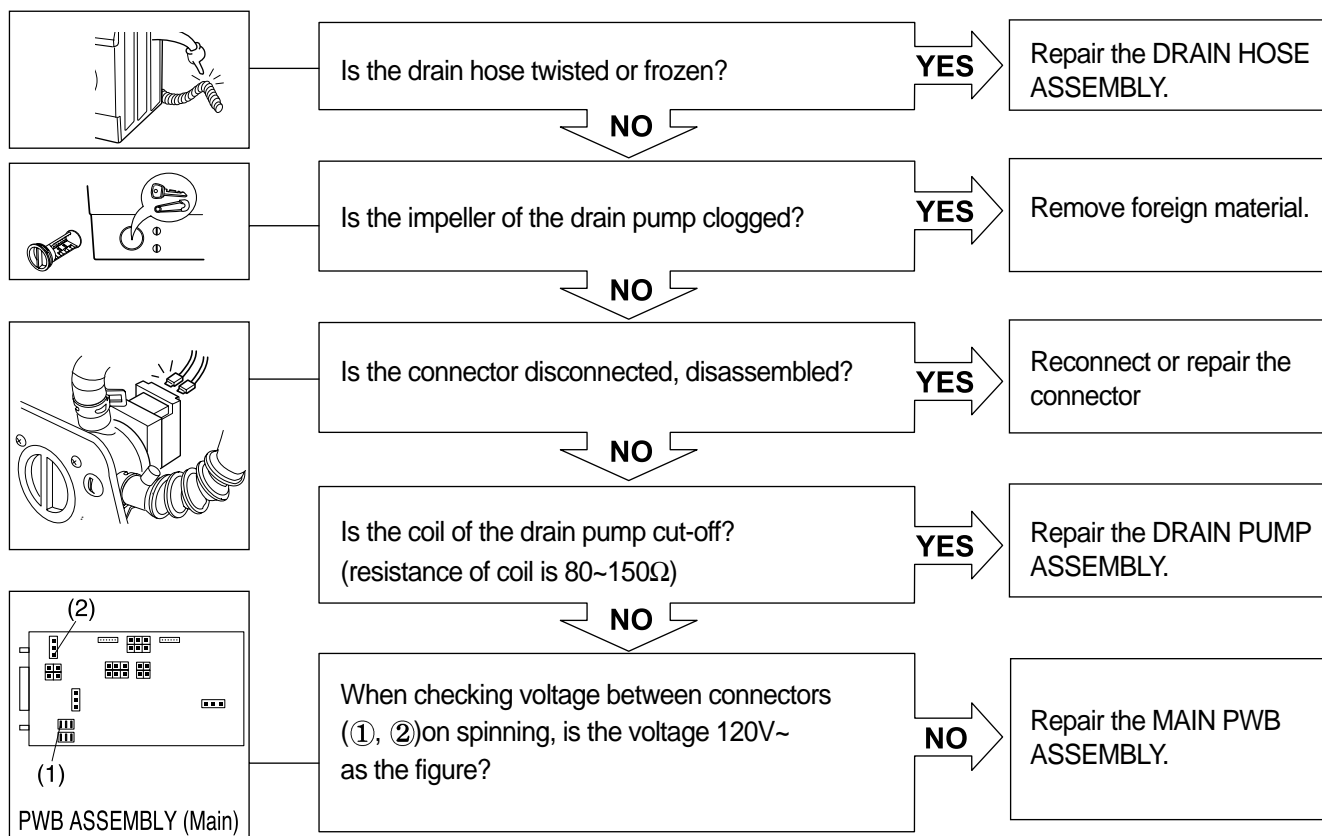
Is the drain hose twisted or frozen?

YES

Repair the DRAIN HOSE ASSEMBLY.

NO

Is the impeller of the drain pump clogged?

YES

Remove foreign material.

NO

Is the connector disconnected, disassembled?

YES

Reconnect or repair the connector

NO

Is the coil of the drain pump cut-off? (resistance of coil is 80~150Ω)

YES

Repair the DRAIN PUMP ASSEMBLY.

NO

(2)

(1)

PWB ASSEMBLY (Main)

When checking voltage between connectors (①, ②)on spinning, is the voltage 120V~ as the figure?

NO

Repair the MAIN PWB ASSEMBLY.